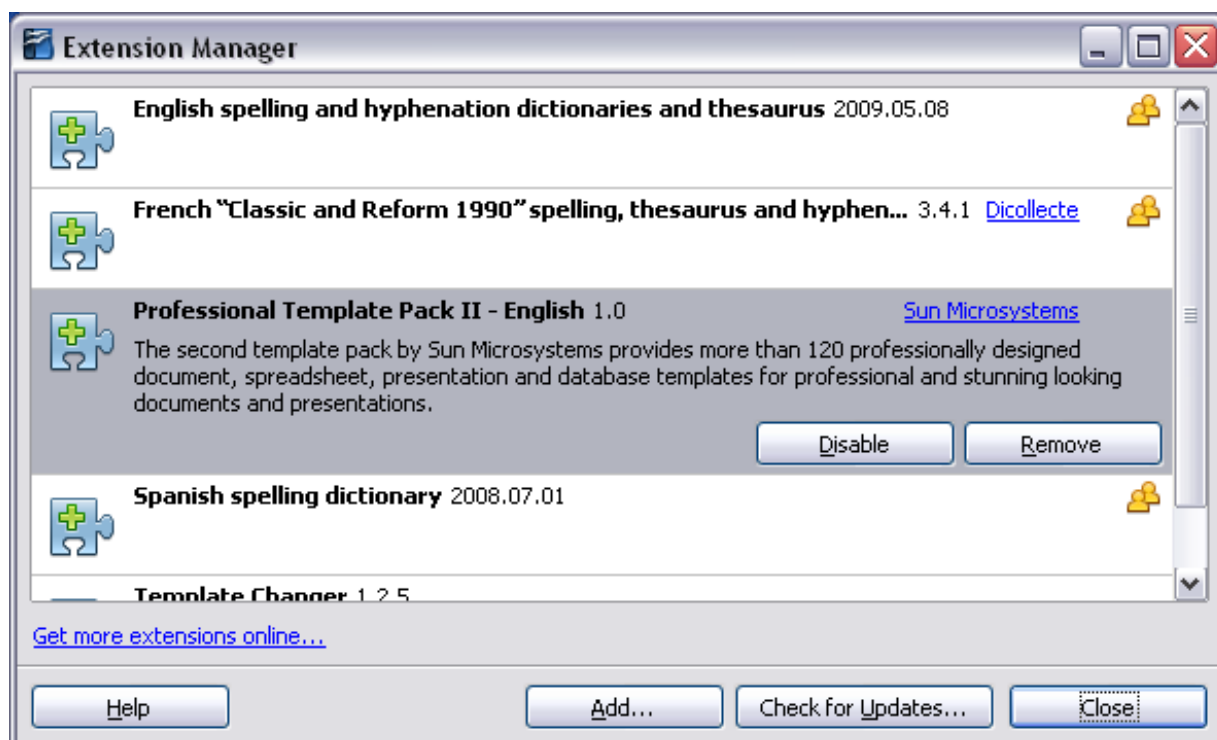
Extension Manager

English spelling and hyphenation dictionaries and thesaurus 2009.05.08

French "Classic and Reform 1990" spelling, thesaurus and hyphen... 3.4.1 Dicollecte

Professional Template Pack II - English 1.0 Sun Microsystems

The second template pack by Sun Microsystems provides more than 120 professionally designed document, spreadsheet, presentation and database templates for professional and stunning looking documents and presentations.

Disable Remove

Spanish spelling dictionary 2008.07.01

Template Changer 1.2.5

Get more extensions online...

Help Add... Check for Updates... Close